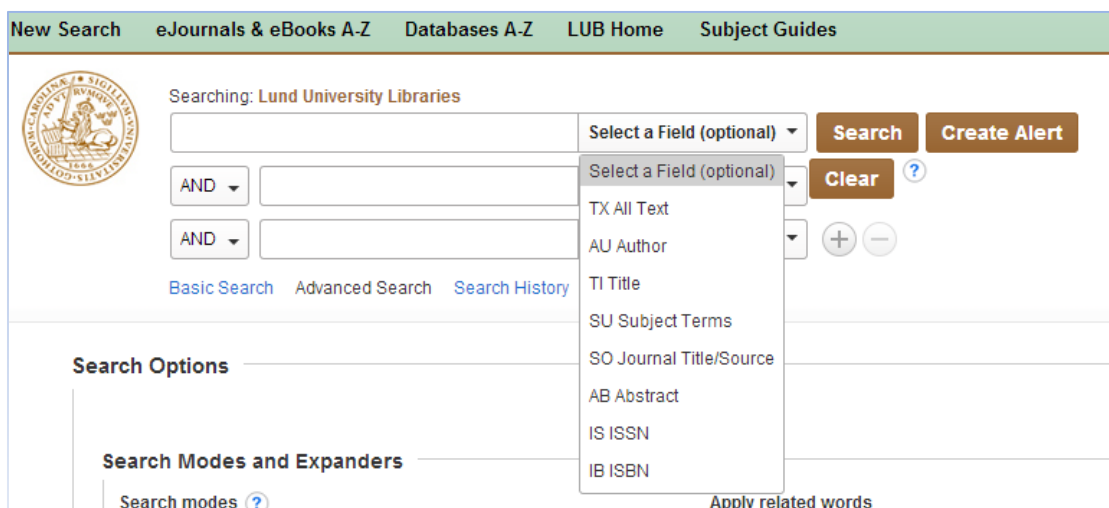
New Search eJournals & eBooks A-Z Databases A-Z LUB Home Subject Guides

SIGILLUM UNIVERSITATIS CAROLINAE GOTHORUM 1666

Searching: Lund University Libraries

Select a Field (optional)
Search
Create Alert

AND
Clear
?

AND

Basic Search Advanced Search Search History

Select a Field (optional)
TX All Text
AU Author
TI Title
SU Subject Terms
SO Journal Title/Source
AB Abstract
IS ISSN
IB ISBN

Search Options

Search Modes and Expanders

Search modes ?

Apply related words